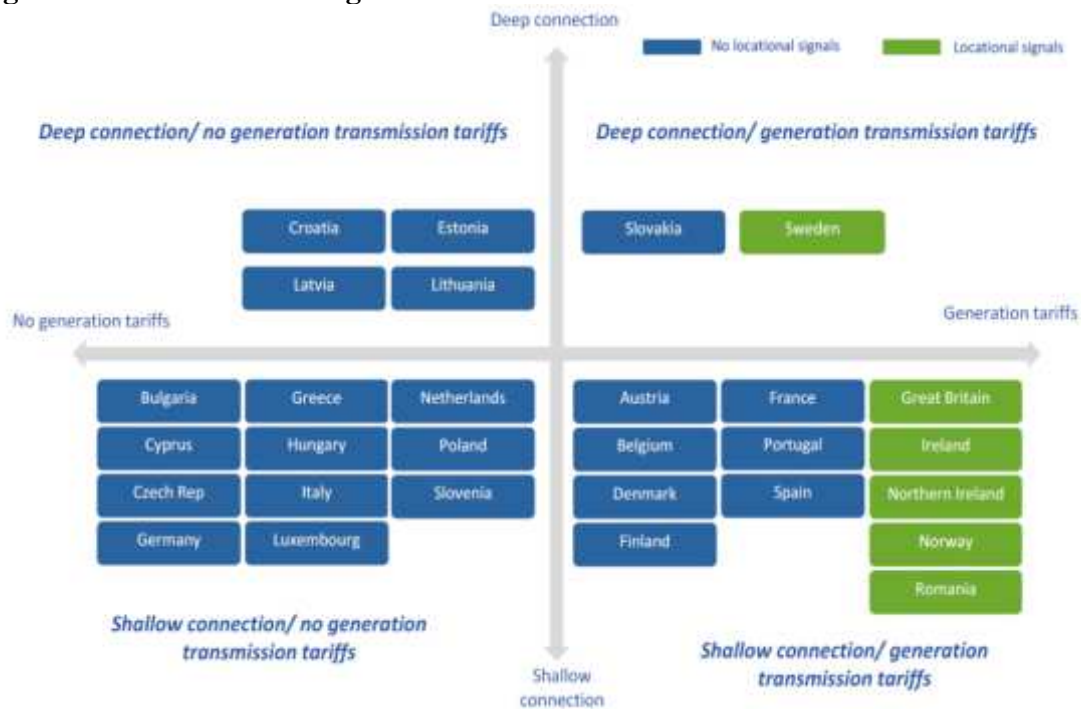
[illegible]

Deep connection

No locational signals

Locational signals

Deep connection/ no generation transmission tariffs

Deep connection/ generation transmission tariffs

Croatia

Estonia

Latvia

Lithuania

Slovakia

Sweden

No generation tariffs

Generation tariffs

Bulgaria

Greece

Netherlands

Cyprus

Hungary

Poland

Czech Rep

Italy

Slovenia

Germany

Luxembourg

Austria

France

Great Britain

Belgium

Portugal

Ireland

Denmark

Spain

Northern Ireland

Finland

Norway

Romania

Shallow connection/ no generation transmission tariffs

Shallow connection

Shallow connection/ generation transmission tariffs